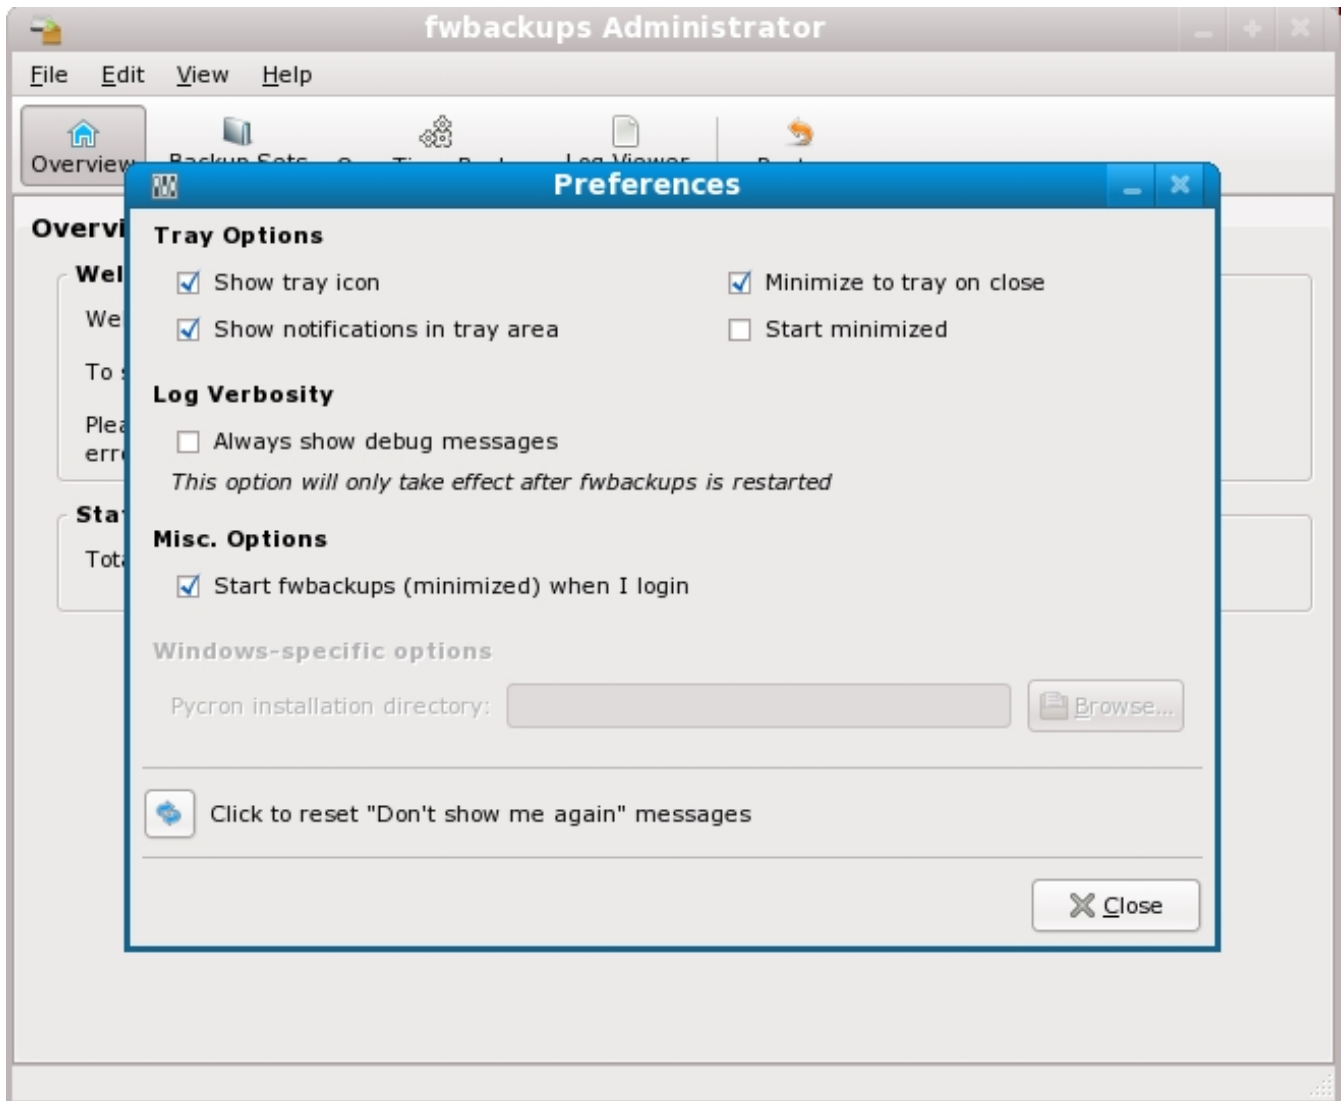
fwbackups Administrator

File Edit View Help

Overview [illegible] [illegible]

Overvi

Wel

We

To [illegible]

Plea
err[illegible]

Sta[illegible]

Tot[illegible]

Preferences

Tray Options

Show tray icon

Show notifications in tray area

Minimize to tray on close

Start minimized

Log Verbosity

Always show debug messages

This option will only take effect after fwbackups is restarted

Misc. Options

Start fwbackups (minimized) when I login

Windows-specific options

Pycron installation directory:

Browse...

Click to reset "Don't show me again" messages

Close